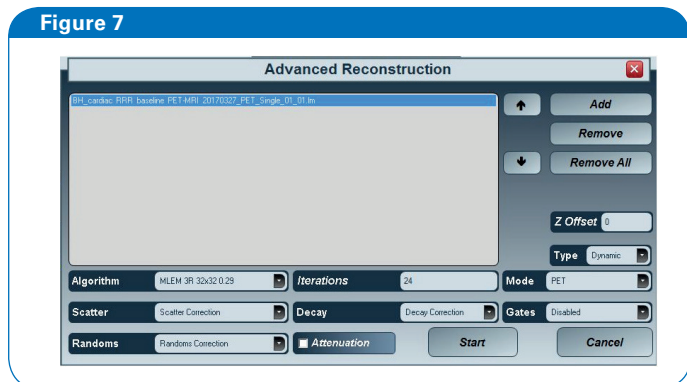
Figure 7

Advanced Reconstruction

BH_cardiac RRR baseline PET-MRI 20170327_PET_Single_01_01.lm

Add

Remove

Remove All

Z Offset 0

Type Dynamic

Algorithm MLEM 3R 32x32 0.29

Iterations 24

Mode PET

Scatter Scatter Correction

Decay Decay Correction

Gates Disabled

Randoms Randoms Correction

Attenuation

Start

Cancel